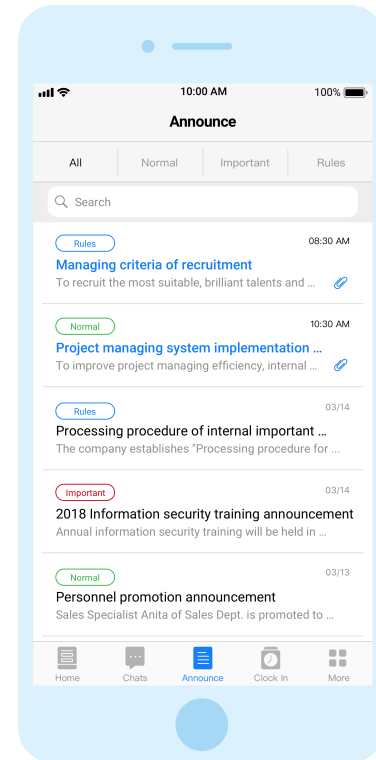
10:00 AM

100%

Announce

All | Normal | Important | Rules

Search

Rules
08:30 AM
Managing criteria of recruitment
To recruit the most suitable, brilliant talents and ...

Normal
10:30 AM
Project managing system implementation ...
To improve project managing efficiency, internal ...

Rules
03/14
Processing procedure of internal important ...
The company establishes "Processing procedure for ...

Important
03/14
2018 Information security training announcement
Annual information security training will be held in ...

Normal
03/13
Personnel promotion announcement
Sales Specialist Anita of Sales Dept. is promoted to ...

Home
Chats
Announce
Clock In
More